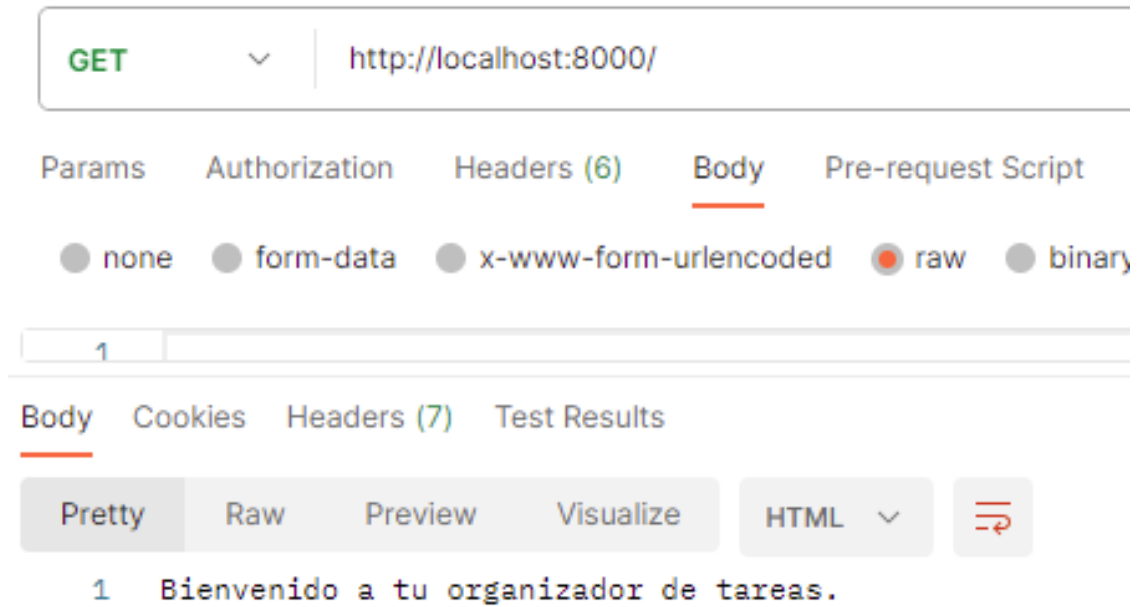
GET http://localhost:8000/

Params Authorization Headers (6) Body Pre-request Script

none form-data x-www-form-urlencoded raw binary

1

Body Cookies Headers (7) Test Results

Pretty Raw Preview Visualize HTML

1 Bienvenido a tu organizador de tareas.